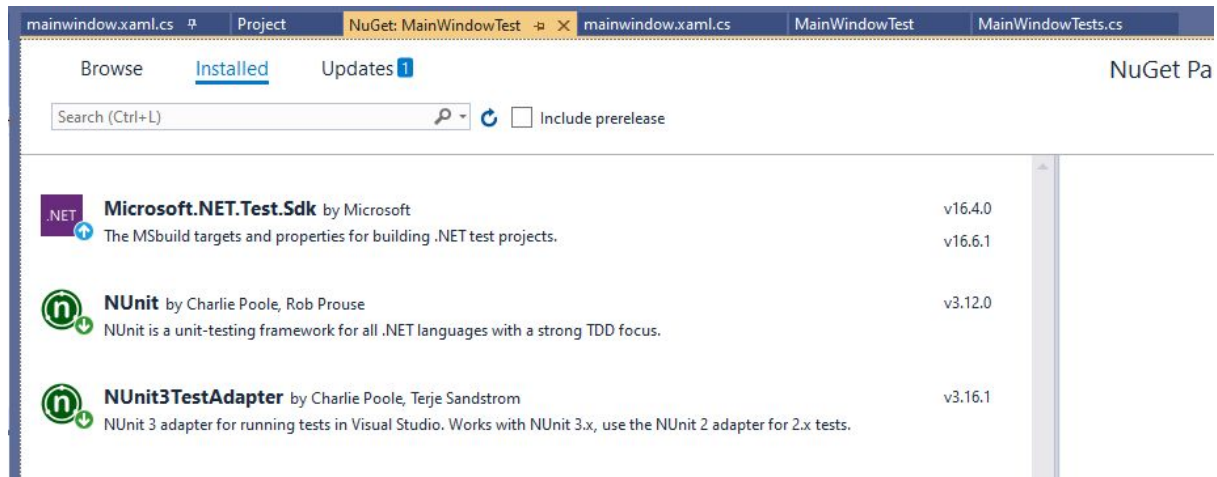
mainwindow.xaml.cs Project NuGet: MainWindowTest × mainwindow.xaml.cs MainWindowTest MainWindowTests.cs

Browse Installed Updates 1

NuGet Pa

Search (Ctrl+L)

Include prerelease

.NET

Microsoft.NET.Test.Sdk by Microsoft
The MSbuild targets and properties for building .NET test projects.

v16.4.0
v16.6.1

NUnit by Charlie Poole, Rob Prouse
NUnit is a unit-testing framework for all .NET languages with a strong TDD focus.

v3.12.0

NUnit3TestAdapter by Charlie Poole, Terje Sandstrom
NUnit 3 adapter for running tests in Visual Studio. Works with NUnit 3.x, use the NUnit 2 adapter for 2.x tests.

v3.16.1